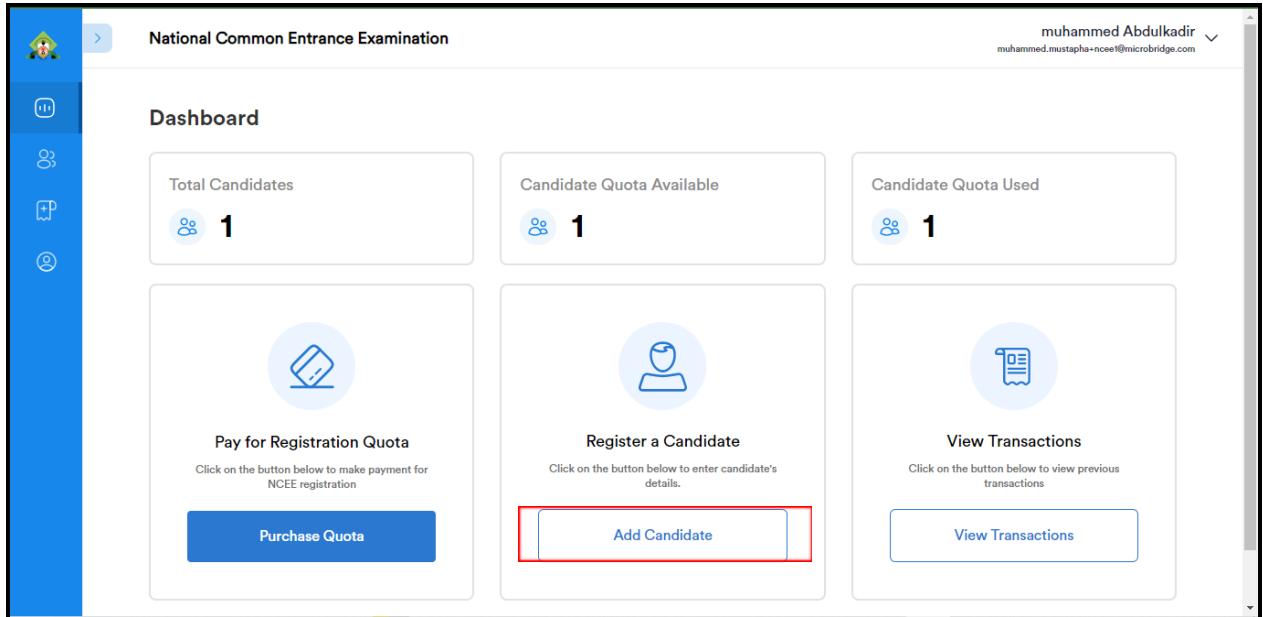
National Common Entrance Examination

muhammed Abdulkadir
muhammed.mustapha+ncee1@microbridge.com

Dashboard

Total Candidates
1

Candidate Quota Available
1

Candidate Quota Used
1

Pay for Registration Quota
Click on the button below to make payment for NCEE registration
Purchase Quota

Register a Candidate
Click on the button below to enter candidate's details.
Add Candidate

View Transactions
Click on the button below to view previous transactions
View Transactions